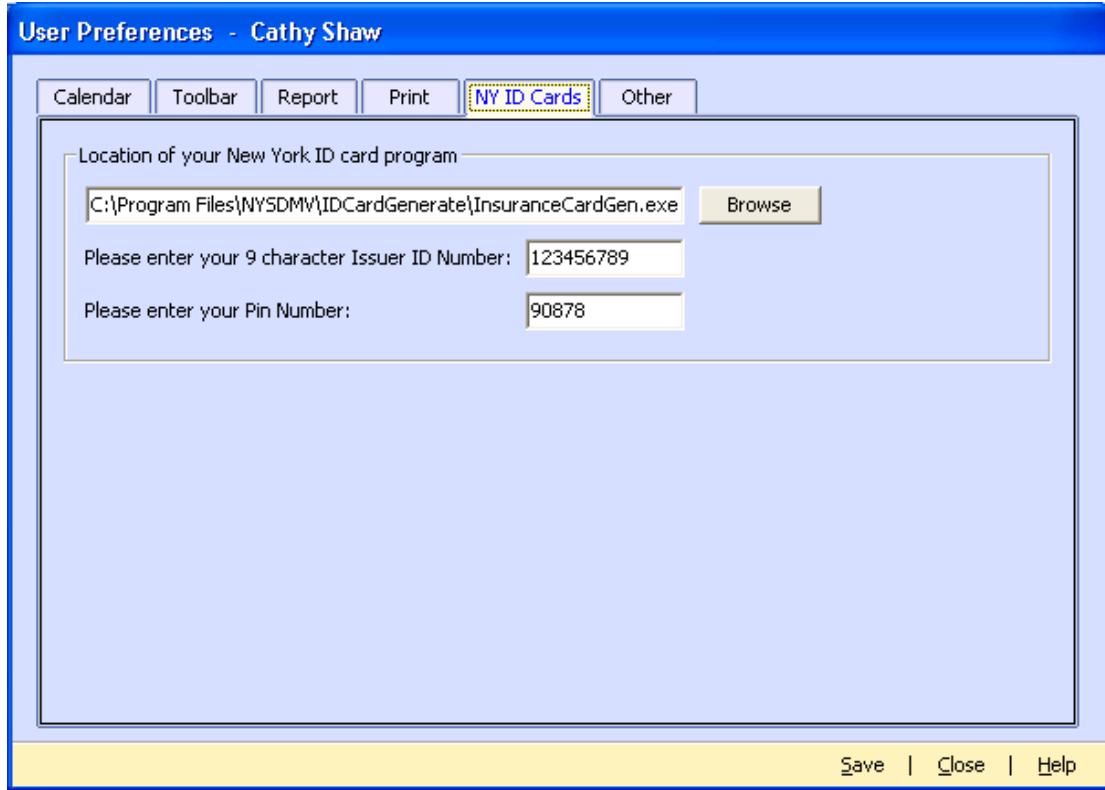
User Preferences - Cathy Shaw

Calendar | Toolbar | Report | Print | NY ID Cards | Other

Location of your New York ID card program

C:\Program Files\NYSDMV\IDCardGenerate\InsuranceCardGen.exe

Browse

Please enter your 9 character Issuer ID Number: 123456789

Please enter your Pin Number: 90878

Save | Close | Help